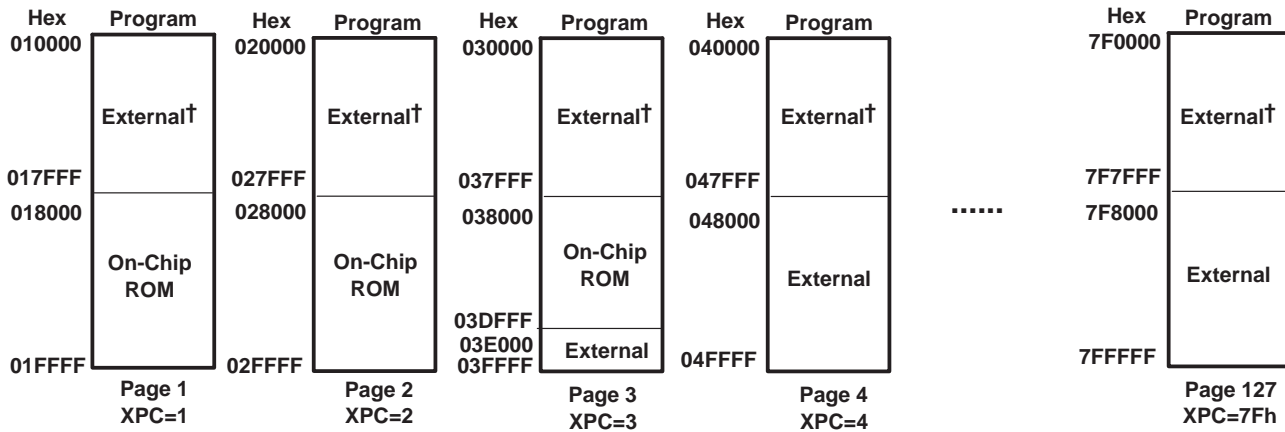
Hex Program
010000
External†
017FFF
018000
On-Chip ROM
01FFFF
Page 1
XPC=1

Hex Program
020000
External†
027FFF
028000
On-Chip ROM
02FFFF
Page 2
XPC=2

Hex Program
030000
External†
037FFF
038000
On-Chip ROM
03DFFF
03E000
External
03FFFF
Page 3
XPC=3

Hex Program
040000
External†
047FFF
048000
External
04FFFF
Page 4
XPC=4

......

Hex Program
7F0000
External†
7F7FFF
7F8000
External
7FFFFF
Page 127
XPC=7Fh